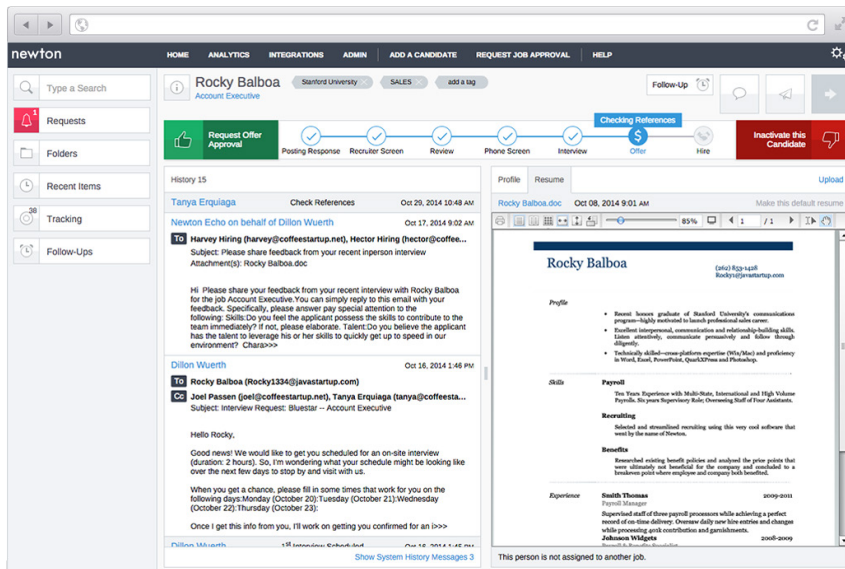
newton

HOME ANALYTICS INTEGRATIONS ADMIN ADD A CANDIDATE REQUEST JOB APPROVAL HELP

Type a Search
1 Requests
Folders
Recent Items
38 Tracking
Follow-Ups

Rocky Balboa
Account Executive
Stanford University SALES add a tag
Follow-Up

Request Offer Approval
Checking References
Posting Response Recruiter Screen Review Phone Screen Interview Offer Hire
Inactivate this Candidate

History 15
Tanya Erquiaga Check References Oct 29, 2014 10:48 AM
Newton Echo on behalf of Dillon Wuerth Oct 17, 2014 9:02 AM
To Harvey Hiring (harvey@coffeestartup.net), Hector Hiring (hector@coffee
Subject: Please share feedback from your recent inperson interview
Attachment(s): Rocky Balboa.doc

Hi Please share your feedback from your recent interview with Rocky Balboa for the job Account Executive.You can simply reply to this email with your feedback. Specifically, please answer pay special attention to the following: Skills:Do you feel the applicant possess the skills to contribute to the team immediately? If not, please elaborate. Talent:Do you believe the applicant has the talent to leverage his or her skills to quickly get up to speed in our environment? Chara>>>

Dillon Wuerth Oct 16, 2014 1:46 PM
To Rocky Balboa (Rocky1334@javastartup.com)
Cc Joel Passen (joel@coffeestartup.net), Tanya Erquiaga (tanya@coffeesta
Subject: Interview Request: Bluestar -- Account Executive

Hello Rocky,

Good news! We would like to get you scheduled for an on-site interview (duration: 2 hours). So, I'm wondering what your schedule might be looking like over the next few days to stop by and visit with us.

When you get a chance, please fill in some times that work for you on the following days:Monday (October 20):Tuesday (October 21):Wednesday (October 22):Thursday (October 23):

Once I get this info from you, I'll work on getting you confirmed for an i>>>

Dillon Wuerth 1st Interview Scheduled Oct 16, 2014 1:46 PM
Show System History Messages 3

Profile Resume Upload
Rocky Balboa.doc Oct 08, 2014 9:01 AM Make this default resume
85% 1 /1

Rocky Balboa
(213) 853-1428
Rocky1@javastartup.com

Profile
Recent honors graduate of Stanford University's communications program—highly motivated to launch professional sales career.
Excellent interpersonal, communication and relationship-building skills. Listen attentively, communicate persuasively and follow through diligently.
Technically skilled—cross-platform expertise (Win/Mac) and proficiency in Word, Excel, PowerPoint, QuarkXPress and Photoshop.

Skills
Payroll
Ten Years Experience with Multi-State, International and High Volume Payrolls, Six years Supervisory Role; Overseeing Staff of Four Assistants.
Recruiting
Selected and streamlined recruiting using this very cool software that went by the name of Newton.
Benefits
Researched existing benefit policies and analysed the prime points that were ultimately not beneficial for the company and concluded to a breakeven point where employee and company both benefitted.

Experience
Smith Thomas 2009-2011
Payroll Manager
Supervised staff of three payroll processors while achieving a perfect record of on-time delivery. Oversaw daily new hire entries and changes while processing 401k contribution and garnishments.
Johnson Mulds 2008-2009

This person is not assigned to another job.